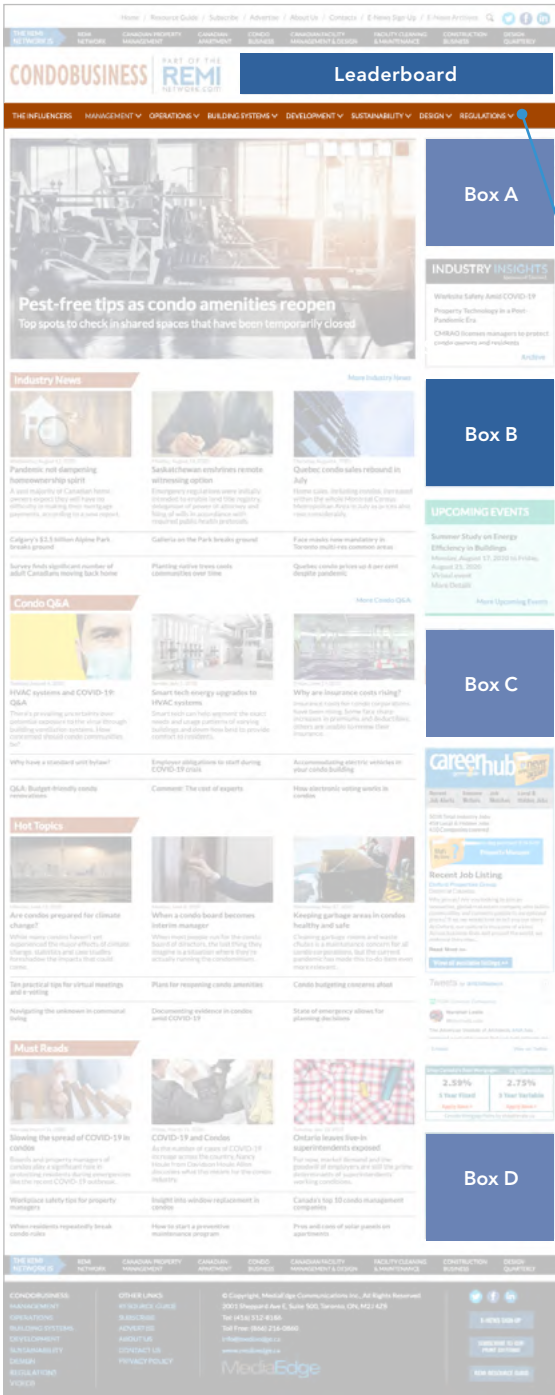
Home / Resource Guide / Subscribe / Advertise / About Us / Contacts / E-News Sign Up / E-News Archives

THE REMI NETWORK IS | REMI NETWORK | CANADIAN PROPERTY MANAGEMENT | CANADIAN APARTMENT | CONDO BUSINESS | CANADIAN FACILITY MANAGEMENT & DESIGN | FACILITY CLEANING & MAINTENANCE | CONSTRUCTION BUSINESS | DESIGN QUARTERLY

CONDOBUSINESS PART OF THE REMI NETWORK.COM

Leaderboard

THE INFLUENCERS | MANAGEMENT | OPERATIONS | BUILDING SYSTEMS | DEVELOPMENT | SUSTAINABILITY | DESIGN | REGULATIONS

Pest-free tips as condo amenities reopen
Top spots to check in shared spaces that have been temporarily closed

Box A

INDUSTRY INSIGHTS
Worksite Safety Amid COVID-19
Property Technology in a Post-Pandemic Era
CHRAO licenses managers to protect condo owners and residents
Archive

Industry News
More Industry News

Pandemic not dampening homeownership spirit
Saskatchewan enshrines remote witnessing option
Quebec condo sales rebound in July

Calgary's $3.5 billion Alpine Park breaks ground
Galleria on the Park breaks ground
Face masks now mandatory in Toronto multi-res common areas

Survey finds significant number of adult Canadians moving back home
Planning native trees cools communities over time
Quebec condo prices up 6 per cent despite pandemic

Box B

UPCOMING EVENTS
Summer Study on Energy Efficiency in Buildings
Monday, August 17, 2020 to Friday, August 21, 2020
Virtual event
More Details
More Upcoming Events

Condo Q&A
More Condo Q&A

HVAC systems and COVID-19: Q&A
Smart tech energy upgrades to HVAC systems
Why are insurance costs rising?

Why have a standard unit bylaw?
Employer obligations to staff during COVID-19 crisis
Accommodating electric vehicles in your condo building

Q&A: Budget-friendly condo renovations
Comment: The cost of experts
How electronic voting works in condos

Box C

careerhub
Recent Job Listing
View all available listings

Hot Topics

Are condos prepared for climate change?
When a condo board becomes interim manager
Keeping garbage areas in condos healthy and safe

Ten practical tips for virtual meetings and e-voting
Plans for reopening condo amenities
Condo budgeting concerns ahead

Navigating the unknown in communal living
Documenting evidence in condos amid COVID-19
State of emergency allows for planning decisions

Tweets

2.59%
5 Year Fixed
2.75%
5 Year Variable

Must Reads

Slowing the spread of COVID-19 in condos
COVID-19 and Condos
Ontario leaves live-in superintendents exposed

Box D

Workplace safety tips for property managers
Insight into window replacement in condos
Canada's top 10 condo management companies

When residents repeatedly break condo rules
How to start a preventive maintenance program
Pros and cons of solar panels on apartments

THE REMI NETWORK IS | REMI NETWORK | CANADIAN PROPERTY MANAGEMENT | CANADIAN APARTMENT | CONDO BUSINESS | CANADIAN FACILITY MANAGEMENT & DESIGN | FACILITY CLEANING & MAINTENANCE | CONSTRUCTION BUSINESS | DESIGN QUARTERLY

CONDOBUSINESS:
MANAGEMENT
OPERATIONS
BUILDING SYSTEMS
DEVELOPMENT
SUSTAINABILITY
DESIGN
REGULATIONS
VIDEOS

OTHER LINKS:
RESOURCE GUIDE
SUBSCRIBE
ADVERTISE
ABOUT US
CONTACT US
PRIVACY POLICY

© Copyright, MediaEdge Communications Inc., All Rights Reserved
2001 Sheppard Ave E, Suite 500, Toronto, ON, M2J 4Z8
Tel: (416) 512-8186
Toll Free: (866) 216-0860

MediaEdge

E-NEWS SIGN-UP
SUBSCRIBE TO OUR PRINT EDITION
SEE RESOURCE GUIDE